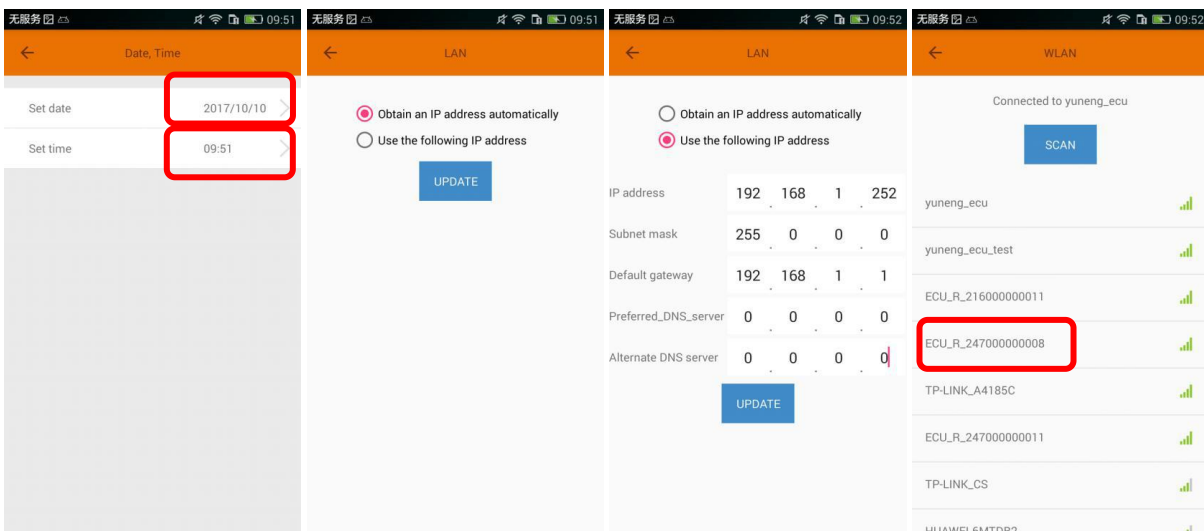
无服务 09:51
Date, Time
Set date 2017/10/10
Set time 09:51

无服务 09:51
LAN
Obtain an IP address automatically
Use the following IP address
UPDATE

无服务 09:52
LAN
Obtain an IP address automatically
Use the following IP address
IP address 192 . 168 . 1 . 252
Subnet mask 255 . 0 . 0 . 0
Default gateway 192 . 168 . 1 . 1
Preferred_DNS_server 0 . 0 . 0 . 0
Alternate DNS server 0 . 0 . 0 . 0
UPDATE

无服务 09:52
WLAN
Connected to yuneng_ecu
SCAN
yuneng_ecu
yuneng_ecu_test
ECU_R_216000000011
ECU_R_247000000008
TP-LINK_A4185C
ECU_R_247000000011
TP-LINK_CS
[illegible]